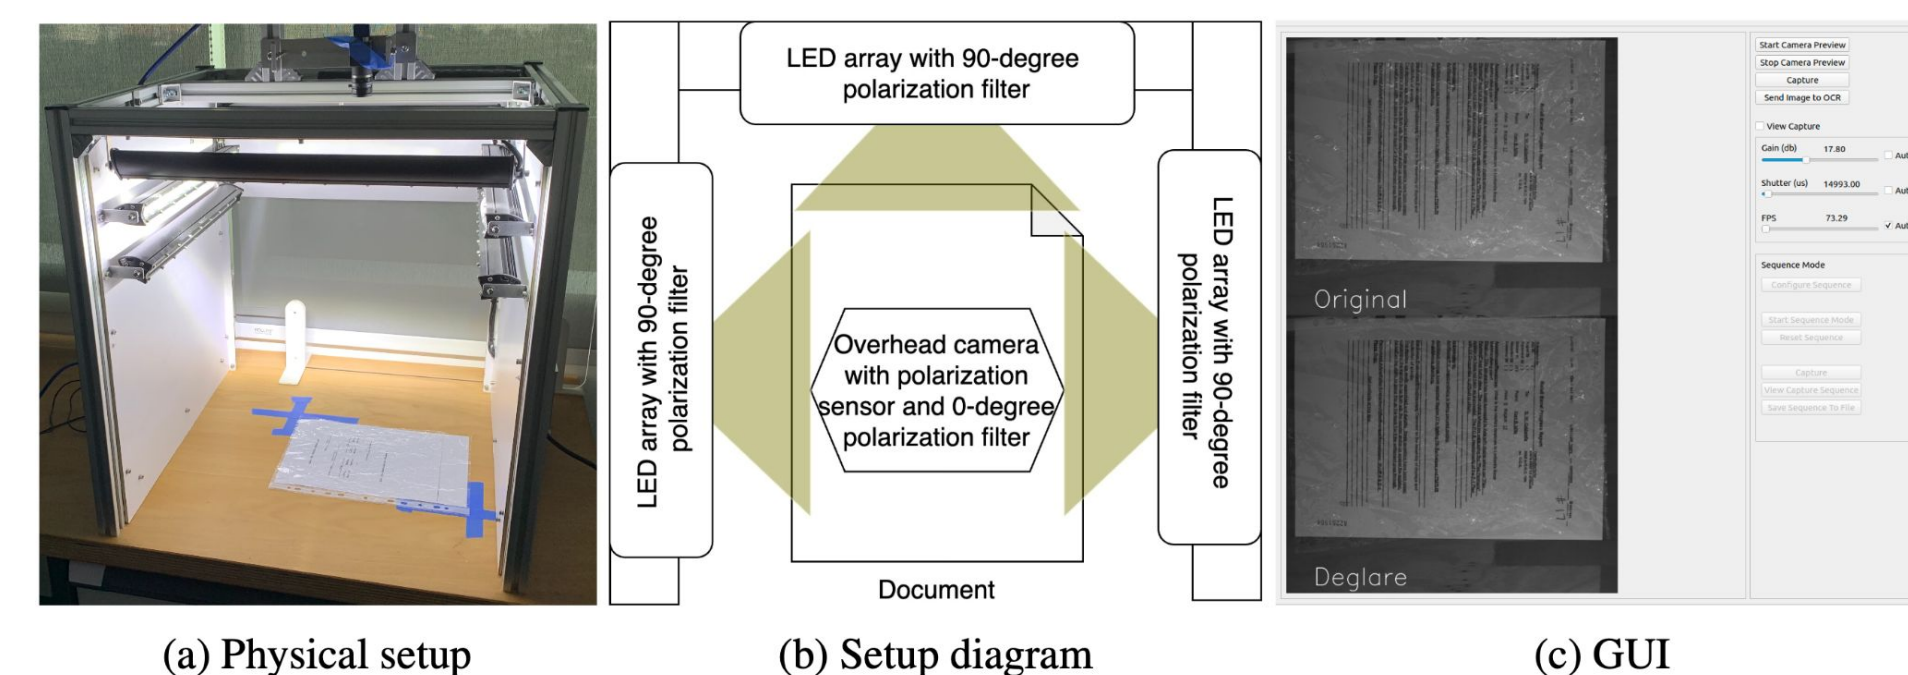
LED array with 90-degree polarization filter

LED array with 90-degree polarization filter

Overhead camera with polarization sensor and 0-degree polarization filter

LED array with 90-degree polarization filter

Document

Original

Deglare

Start Camera Preview
Stop Camera Preview
Capture
Send Image to OCR

View Capture

Gain (db) 17.80 Aut

Shutter (us) 14993.00 Aut

FPS 73.29 Aut

Sequence Mode
Configure Sequence
Start Sequence Mode
Reset Sequence
Capture
View Capture Sequence
Save Sequence To File

(a) Physical setup

(b) Setup diagram

(c) GUI